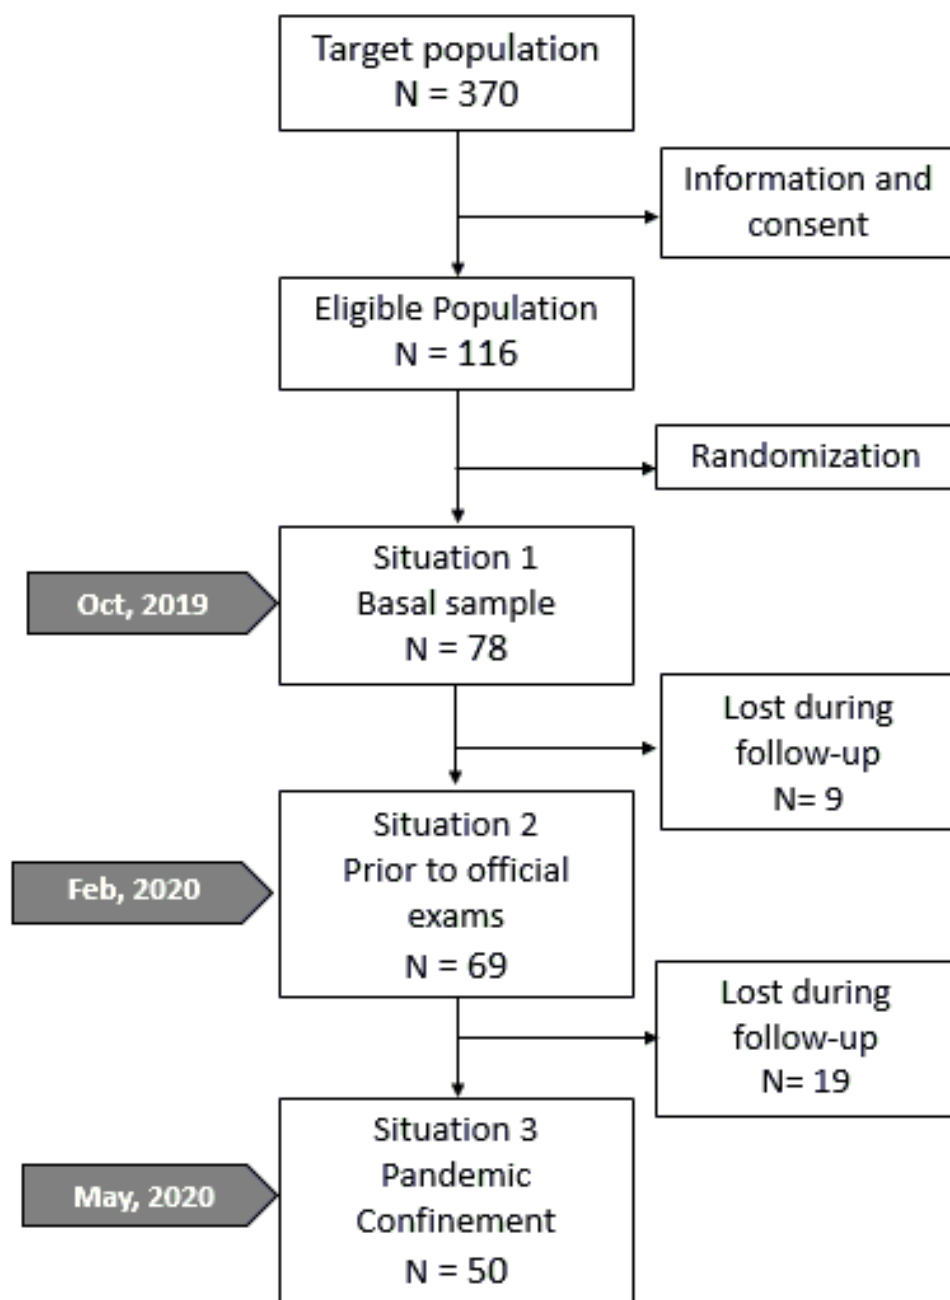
Target population
N = 370

Information and consent

Eligible Population
N = 116

Randomization

Oct, 2019

Situation 1
Basal sample
N = 78

Lost during follow-up
N= 9

Feb, 2020

Situation 2
Prior to official exams
N = 69

Lost during follow-up
N= 19

May, 2020

Situation 3
Pandemic Confinement
N = 50